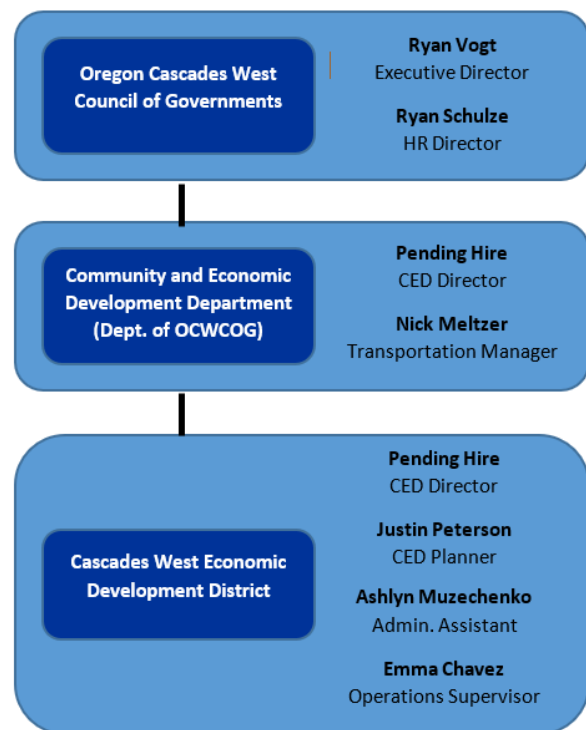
Oregon Cascades West Council of Governments

Ryan Vogt
Executive Director

Ryan Schulze
HR Director

Community and Economic Development Department (Dept. of OCWCOG)

Pending Hire
CED Director

Nick Meltzer
Transportation Manager

Cascades West Economic Development District

Pending Hire
CED Director

Justin Peterson
CED Planner

Ashlyn Muzechenko
Admin. Assistant

Emma Chavez
Operations Supervisor